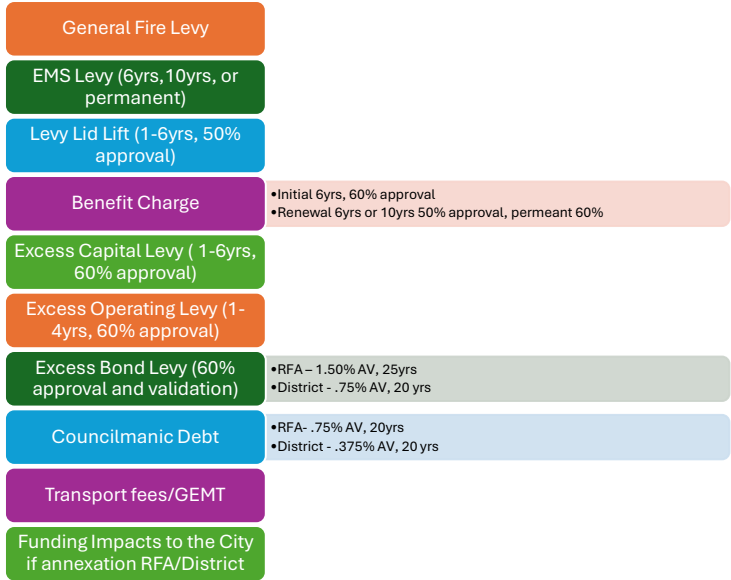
General Fire Levy

EMS Levy (6yrs,10yrs, or permanent)

Levy Lid Lift (1-6yrs, 50% approval)

Benefit Charge

•Initial 6yrs, 60% approval
•Renewal 6yrs or 10yrs 50% approval, permeant 60%

Excess Capital Levy ( 1-6yrs, 60% approval)

Excess Operating Levy (1-4yrs, 60% approval)

Excess Bond Levy (60% approval and validation)

•RFA – 1.50% AV, 25yrs
•District - .75% AV, 20 yrs

Councilmanic Debt

•RFA- .75% AV, 20yrs
•District - .375% AV, 20 yrs

Transport fees/GEMT

Funding Impacts to the City if annexation RFA/District